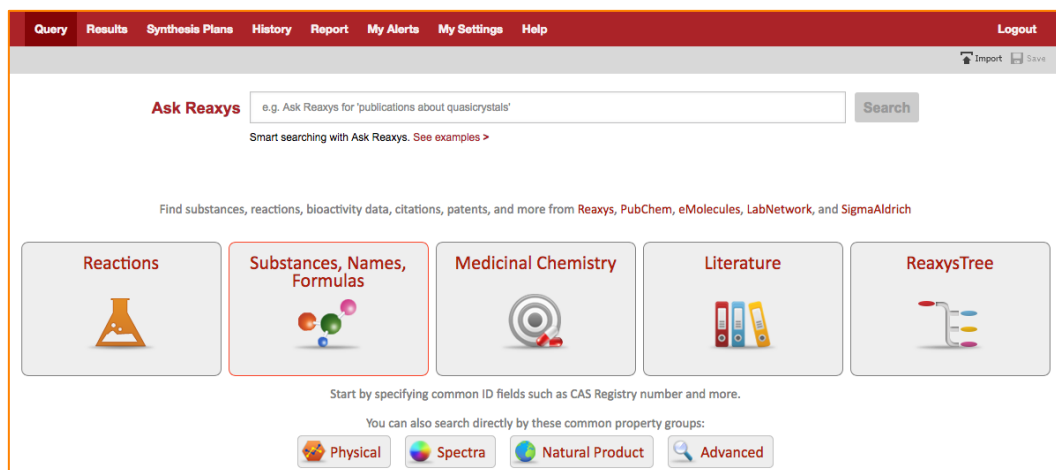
Query Results Synthesis Plans History Report My Alerts My Settings Help Logout

Import Save

Ask Reaxys e.g. Ask Reaxys for 'publications about quasicrystals' Search

Smart searching with Ask Reaxys. See examples >

Find substances, reactions, bioactivity data, citations, patents, and more from Reaxys, PubChem, eMolecules, LabNetwork, and SigmaAldrich

Reactions

Substances, Names, Formulas

Medicinal Chemistry

Literature

ReaxysTree

Start by specifying common ID fields such as CAS Registry number and more.

You can also search directly by these common property groups:

Physical Spectra Natural Product Advanced